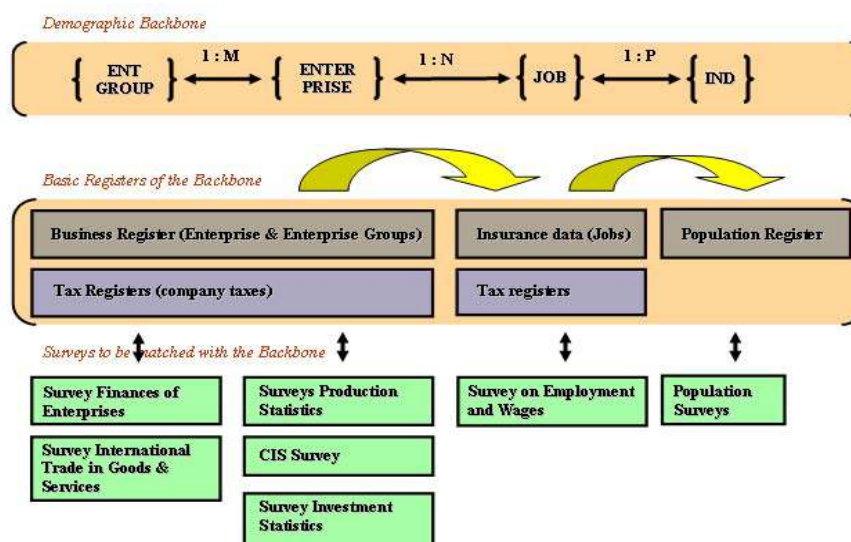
Demographic Backbone

ENT GROUP

1 : M

ENTER PRISE

1 : N

JOB

1 : P

IND

Basic Registers of the Backbone

Business Register (Enterprise & Enterprise Groups)

Insurance data (Jobs)

Population Register

Tax Registers (company taxes)

Tax registers

Surveys to be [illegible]atched with the Backbone

Survey Finances of Enterprises

Survey International Trade in Goods & Services

Surveys Production Statistics

CIS Survey

Survey Investment Statistics

Survey on Employment and Wages

Population Surveys